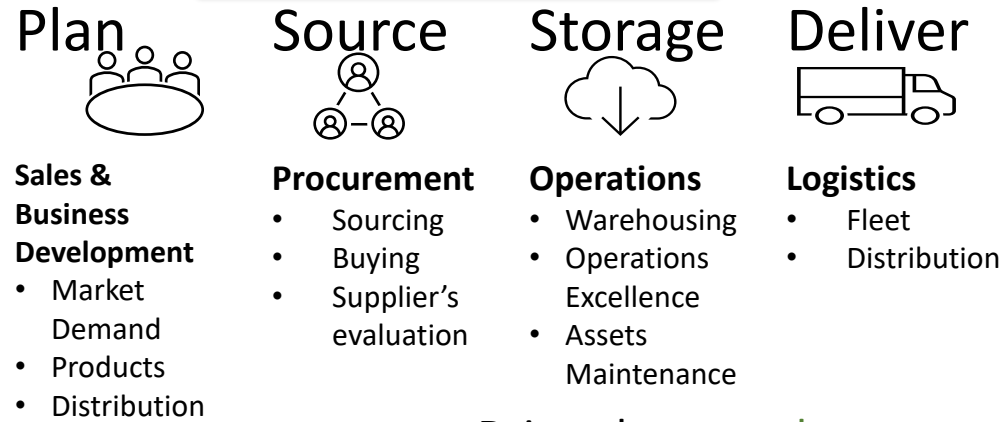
Plan

Sales & Business Development
- Market Demand
- Products
- Distribution

Source

Procurement
- Sourcing
- Buying
- Supplier's evaluation

Storage

Operations
- Warehousing
- Operations Excellence
- Assets Maintenance

Deliver

Logistics
- Fleet
- Distribution

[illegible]